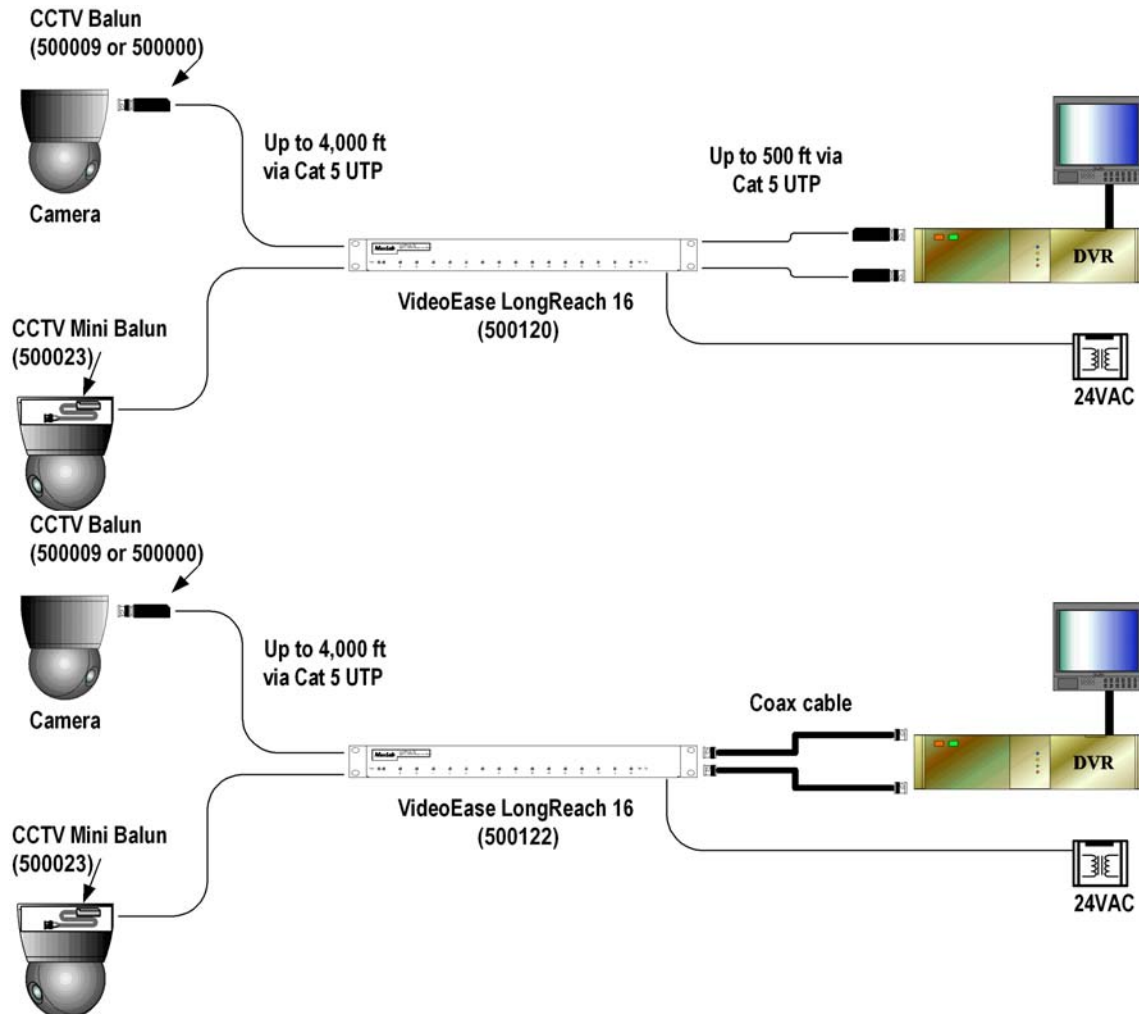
CCTV Balun
(500009 or 500000)

Camera

Up to 4,000 ft
via Cat 5 UTP

Up to 500 ft via
Cat 5 UTP

DVR

VideoEase LongReach 16
(500120)

CCTV Mini Balun
(500023)

24VAC

CCTV Balun
(500009 or 500000)

Camera

Up to 4,000 ft
via Cat 5 UTP

Coax cable

DVR

VideoEase LongReach 16
(500122)

CCTV Mini Balun
(500023)

24VAC